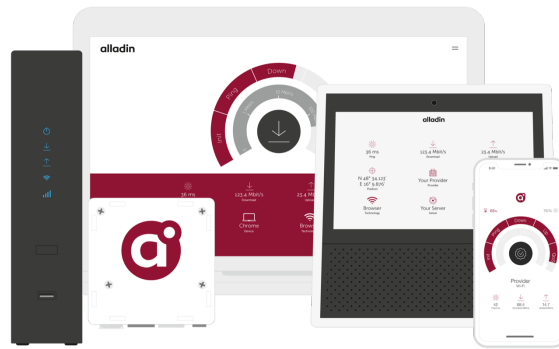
alladin

Down
Ping
Init

36 ms
Ping
122,4 Mbit/s
Download
22,4 Mbit/s
Upload

Chrome
Browser

alladin

36 ms
Ping
122,4 Mbit/s
Download
22,4 Mbit/s
Upload
N 48° 34.123'
E 16° 9.876'
Position
Your Provider
Provider
Browser
Technology
Your Server
Server

Down
Ping
Init
Provider
WLAN